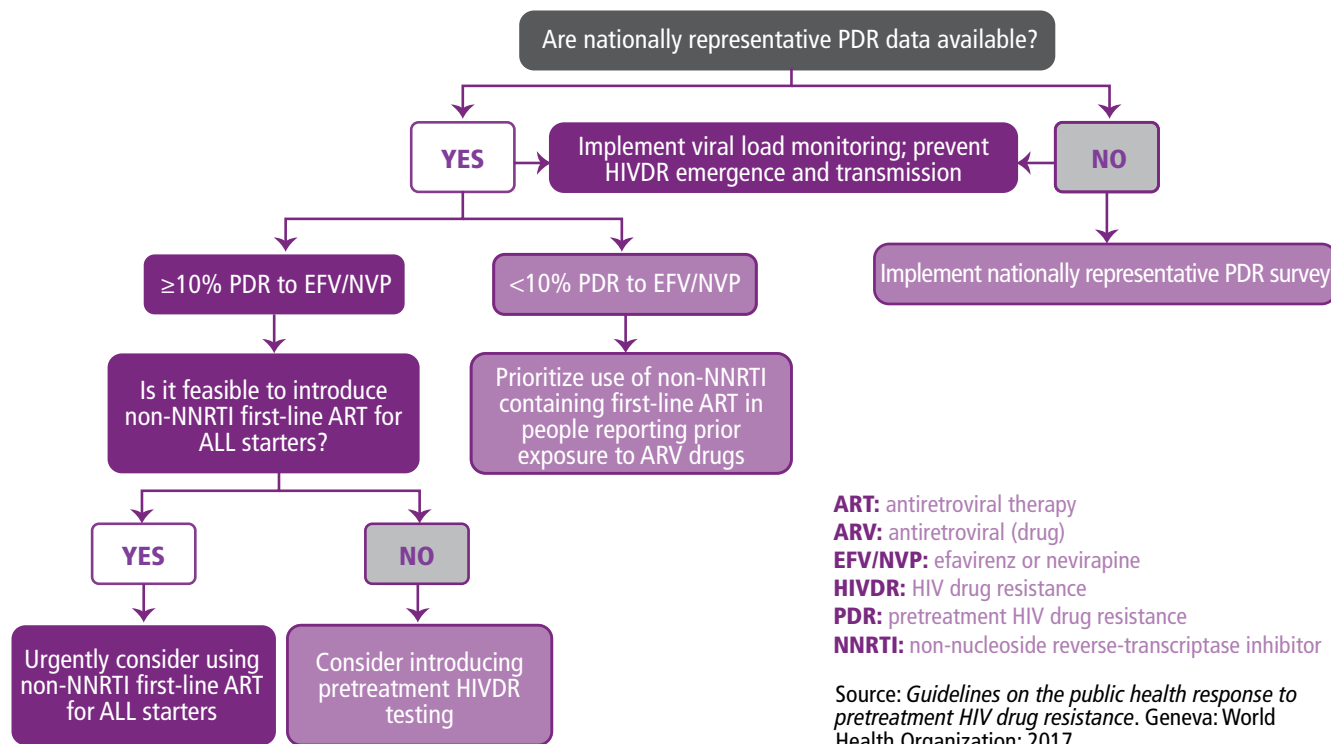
Are nationally representative PDR data available?

YES

Implement viral load monitoring; prevent HIVDR emergence and transmission

NO

Implement nationally representative PDR survey

≥10% PDR to EFV/NVP

<10% PDR to EFV/NVP

Is it feasible to introduce non-NNRTI first-line ART for ALL starters?

Prioritize use of non-NNRTI containing first-line ART in people reporting prior exposure to ARV drugs

YES

NO

Urgently consider using non-NNRTI first-line ART for ALL starters

Consider introducing pretreatment HIVDR testing

**ART:** antiretroviral therapy
**ARV:** antiretroviral (drug)
**EFV/NVP:** efavirenz or nevirapine
**HIVDR:** HIV drug resistance
**PDR:** pretreatment HIV drug resistance
**NNRTI:** non-nucleoside reverse-transcriptase inhibitor

Source: *Guidelines on the public health response to pretreatment HIV drug resistance*. Geneva: World Health Organization; 2017.